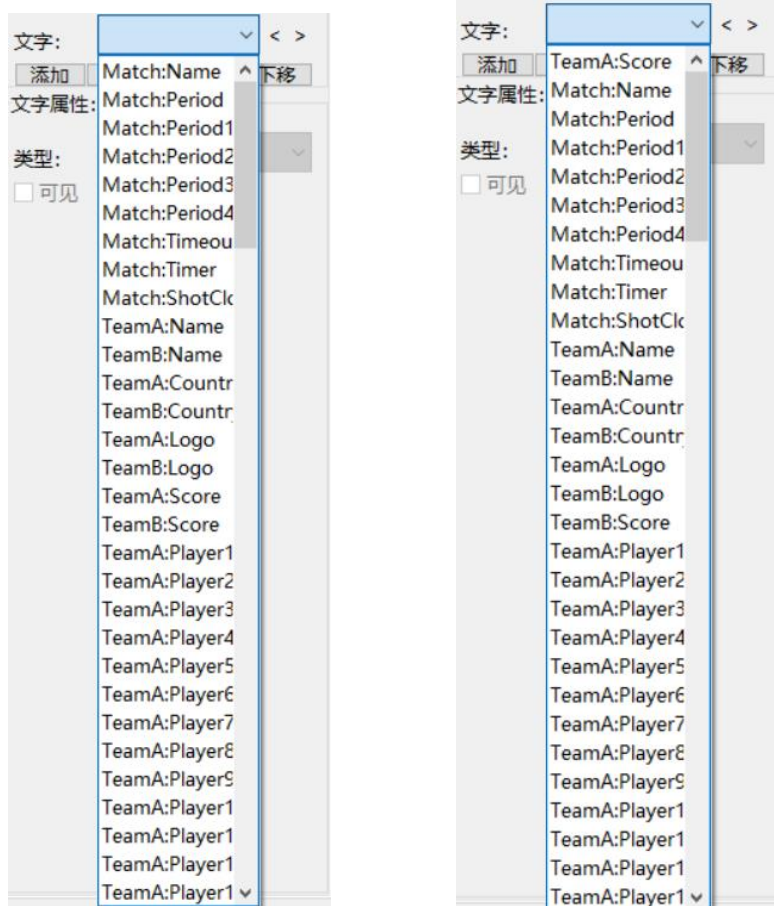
文字: < >
添加 下移
文字属性:
类型:
可见

Match:Name
Match:Period
Match:Period1
Match:Period2
Match:Period3
Match:Period4
Match:Timeou
Match:Timer
Match:ShotCl
TeamA:Name
TeamB:Name
TeamA:Countr
TeamB:Countr
TeamA:Logo
TeamB:Logo
TeamA:Score
TeamB:Score
TeamA:Player1
TeamA:Player2
TeamA:Player3
TeamA:Player4
TeamA:Player5
TeamA:Player6
TeamA:Player7
TeamA:Player8
TeamA:Player9
TeamA:Player1
TeamA:Player1
TeamA:Player1
TeamA:Player1

文字: < >
添加 下移
文字属性:
类型:
可见

TeamA:Score
Match:Name
Match:Period
Match:Period1
Match:Period2
Match:Period3
Match:Period4
Match:Timeou
Match:Timer
Match:ShotCl
TeamA:Name
TeamB:Name
TeamA:Countr
TeamB:Countr
TeamA:Logo
TeamB:Logo
TeamB:Score
TeamA:Player1
TeamA:Player2
TeamA:Player3
TeamA:Player4
TeamA:Player5
TeamA:Player6
TeamA:Player7
TeamA:Player8
TeamA:Player9
TeamA:Player1
TeamA:Player1
TeamA:Player1
TeamA:Player1